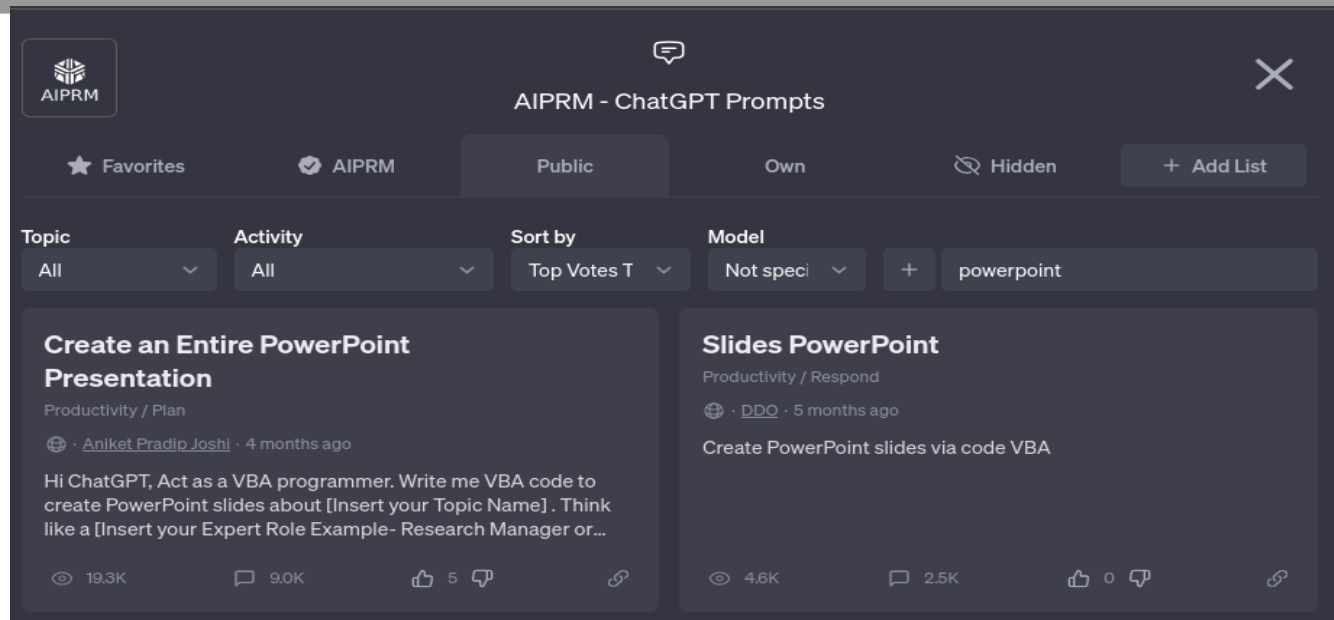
AIPRM

AIPRM - ChatGPT Prompts

Favorites
AIPRM
Public
Own
Hidden
+ Add List

Topic
All

Activity
All

Sort by
Top Votes T

Model
Not speci

+
powerpoint

Create an Entire PowerPoint Presentation
Productivity / Plan
· Aniket Pradip Joshi · 4 months ago
Hi ChatGPT, Act as a VBA programmer. Write me VBA code to create PowerPoint slides about [Insert your Topic Name] . Think like a [Insert your Expert Role Example- Research Manager or...
19.3K
9.0K
5

Slides PowerPoint
Productivity / Respond
· DDO · 5 months ago
Create PowerPoint slides via code VBA
4.6K
2.5K
0